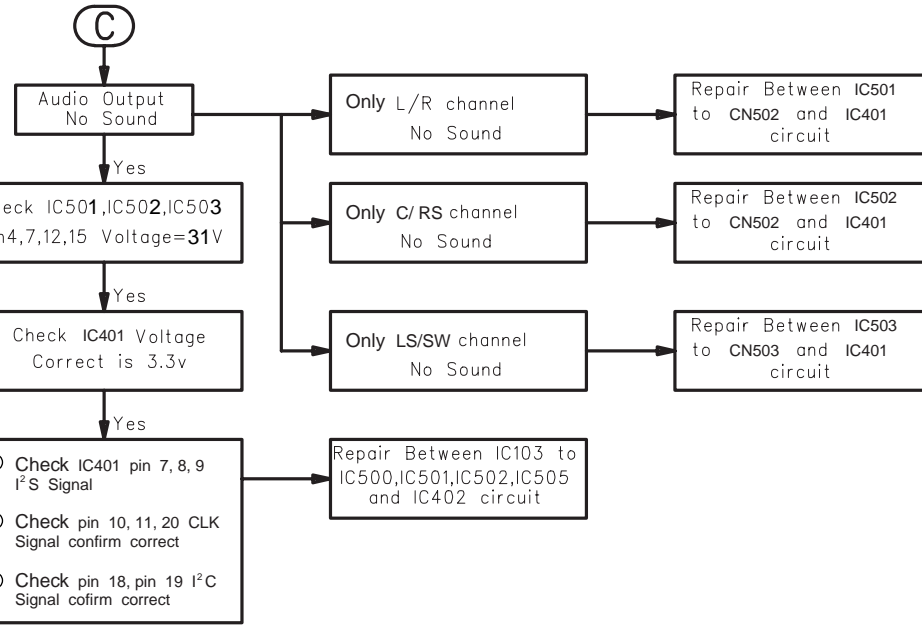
C

Audio Output No Sound

Yes

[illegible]eck IC501,IC502,IC503 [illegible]n4,7,12,15 Voltage=31V

Yes

Check IC401 Voltage Correct is 3.3v

Yes

Check IC401 pin 7, 8, 9 $I^2S$ Signal

Check pin 10, 11, 20 CLK Signal confirm correct

Check pin 18, pin 19 $I^2C$ Signal cofirm correct

Repair Between IC103 to IC500,IC501,IC502,IC505 and IC402 circuit

Only L/R channel No Sound

Repair Between IC501 to CN502 and IC401 circuit

Only C/RS channel No Sound

Repair Between IC502 to CN502 and IC401 circuit

Only LS/SW channel No Sound

Repair Between IC503 to CN503 and IC401 circuit